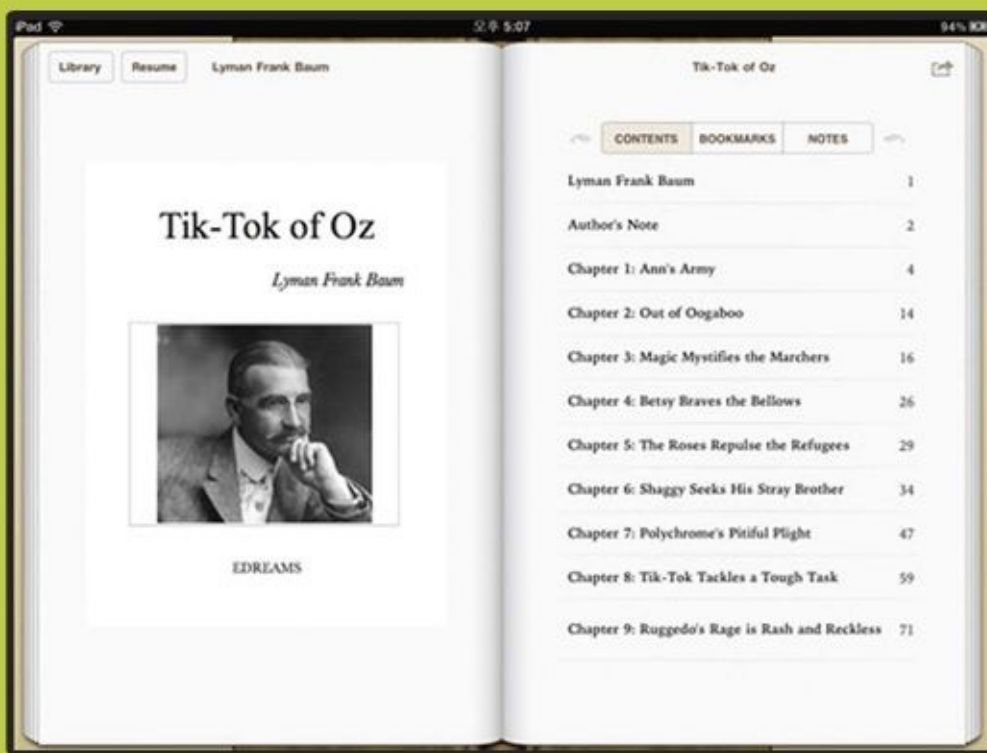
iPad 오후 5:07 94%

Library Resume Lyman Frank Baum

Tik-Tok of Oz

Tik-Tok of Oz

Lyman Frank Baum

EDREAMS

CONTENTS BOOKMARKS NOTES

| | |
|---|---|
| Lyman Frank Baum | 1 |
| Author's Note | 2 |
| Chapter 1: Ann's Army | 4 |
| Chapter 2: Out of Oogaboo | 14 |
| Chapter 3: Magic Mystifies the Marchers | 16 |
| Chapter 4: Betsy Braves the Bellows | 26 |
| Chapter 5: The Roses Repulse the Refugees | 29 |
| Chapter 6: Shaggy Seeks His Stray Brother | 34 |
| Chapter 7: Polychrome's Pitiful Plight | 47 |
| Chapter 8: Tik-Tok Tackles a Tough Task | 59 |
| Chapter 9: Ruggedo's Rage is Rash and Reckless | 71 |